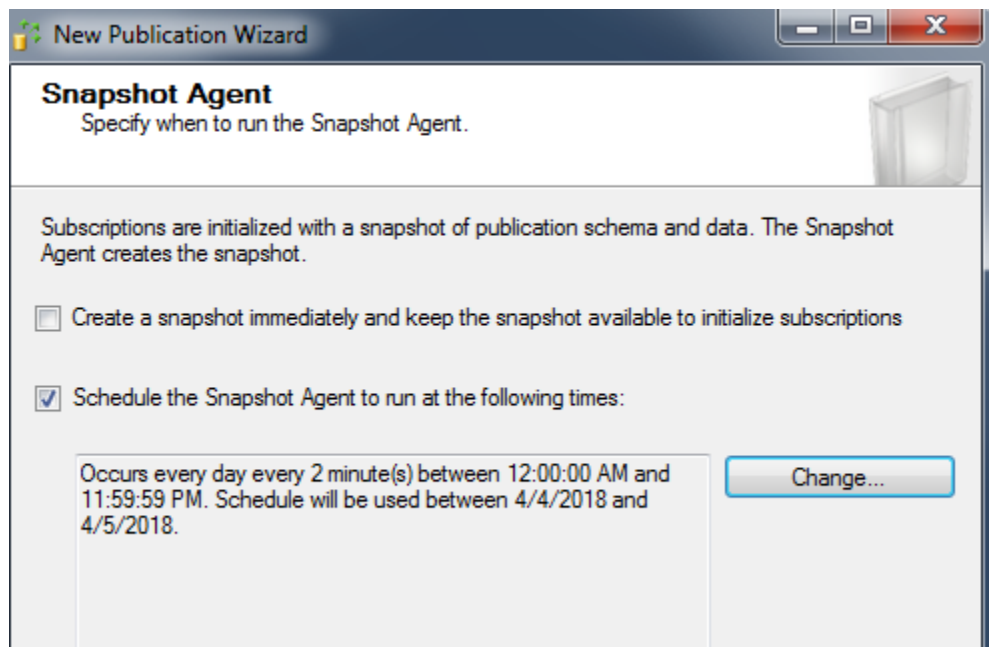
New Publication Wizard

Snapshot Agent
Specify when to run the Snapshot Agent.

Subscriptions are initialized with a snapshot of publication schema and data. The Snapshot Agent creates the snapshot.

Create a snapshot immediately and keep the snapshot available to initialize subscriptions

Schedule the Snapshot Agent to run at the following times:

Occurs every day every 2 minute(s) between 12:00:00 AM and 11:59:59 PM. Schedule will be used between 4/4/2018 and 4/5/2018.

Change...